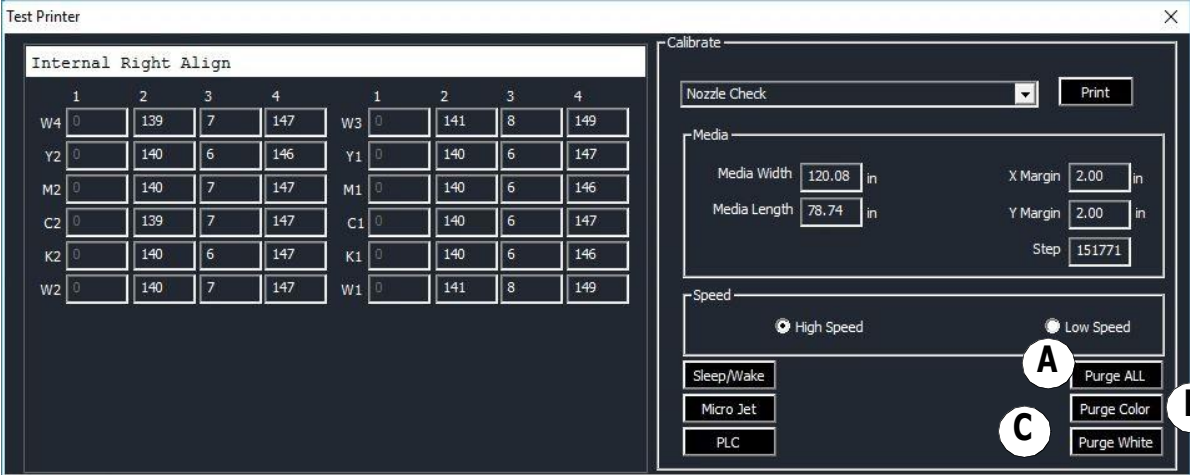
Test Printer
×

Internal Right Align

|  | 1 | 2 | 3 | 4 |
|---|---|---|---|---|
| W4 | 0 | 139 | 7 | 147 |
| Y2 | 0 | 140 | 6 | 146 |
| M2 | 0 | 140 | 7 | 147 |
| C2 | 0 | 139 | 7 | 147 |
| K2 | 0 | 140 | 6 | 147 |
| W2 | 0 | 140 | 7 | 147 |

|  | 1 | 2 | 3 | 4 |
|---|---|---|---|---|
| W3 | 0 | 141 | 8 | 149 |
| Y1 | 0 | 140 | 6 | 147 |
| M1 | 0 | 140 | 6 | 146 |
| C1 | 0 | 140 | 6 | 147 |
| K1 | 0 | 140 | 6 | 146 |
| W1 | 0 | 141 | 8 | 149 |

Calibrate
Nozzle Check
Print

Media
Media Width 120.08 in
Media Length 78.74 in
X Margin 2.00 in
Y Margin 2.00 in
Step 151771

Speed
High Speed
Low Speed

A
Sleep/Wake
Purge ALL
Micro Jet
Purge Color
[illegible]
C
PLC
Purge White